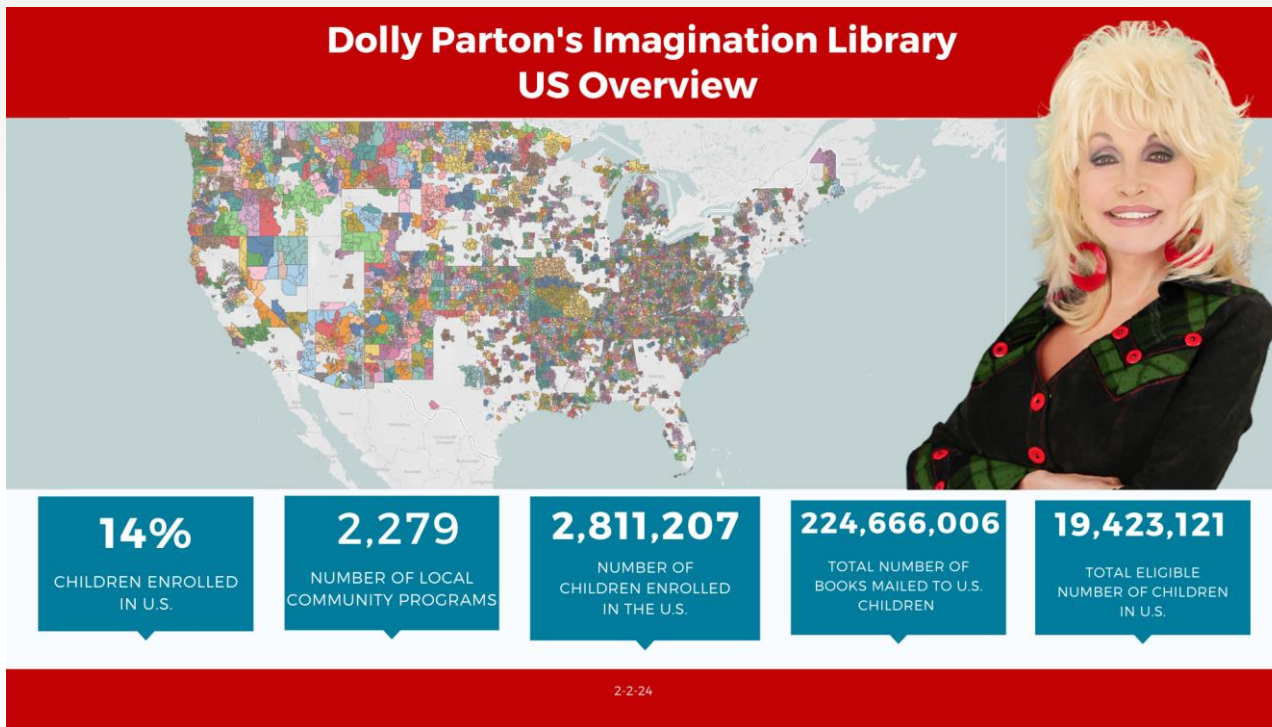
Dolly Parton's Imagination Library
US Overview

14%
CHILDREN ENROLLED IN U.S.

2,279
NUMBER OF LOCAL COMMUNITY PROGRAMS

2,811,207
NUMBER OF CHILDREN ENROLLED IN THE U.S.

224,666,006
TOTAL NUMBER OF BOOKS MAILED TO U.S. CHILDREN

19,423,121
TOTAL ELIGIBLE NUMBER OF CHILDREN IN U.S.

2-2-24